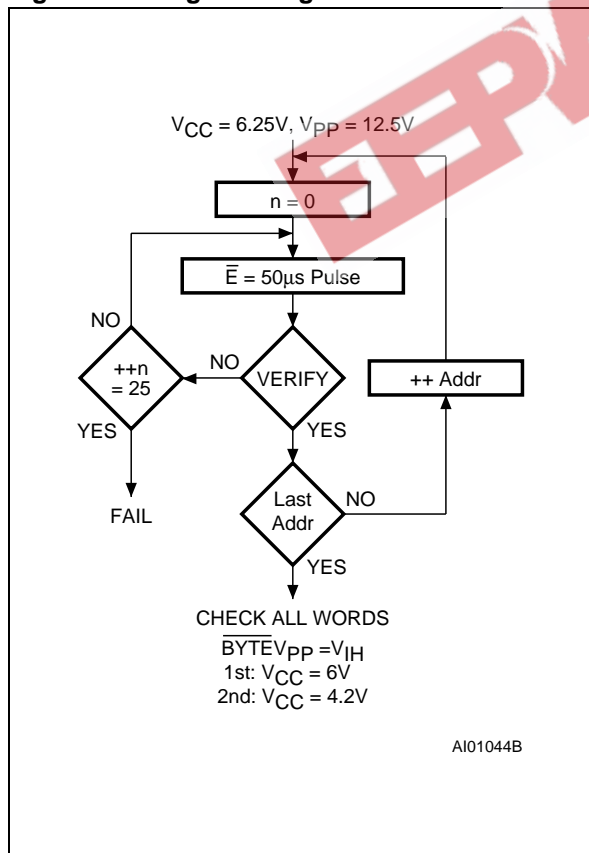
$V_{CC}$ = 6.25V, $V_{PP}$ = 12.5V

n = 0

$\overline{E}$ = 50µs Pulse

NO

++n = 25

NO

VERIFY

++ Addr

YES

YES

FAIL

Last Addr

NO

YES

CHECK ALL WORDS

$\overline{BYTE}V_{PP} = V_{IH}$

1st: $V_{CC}$ = 6V

2nd: $V_{CC}$ = 4.2V

AI01044B